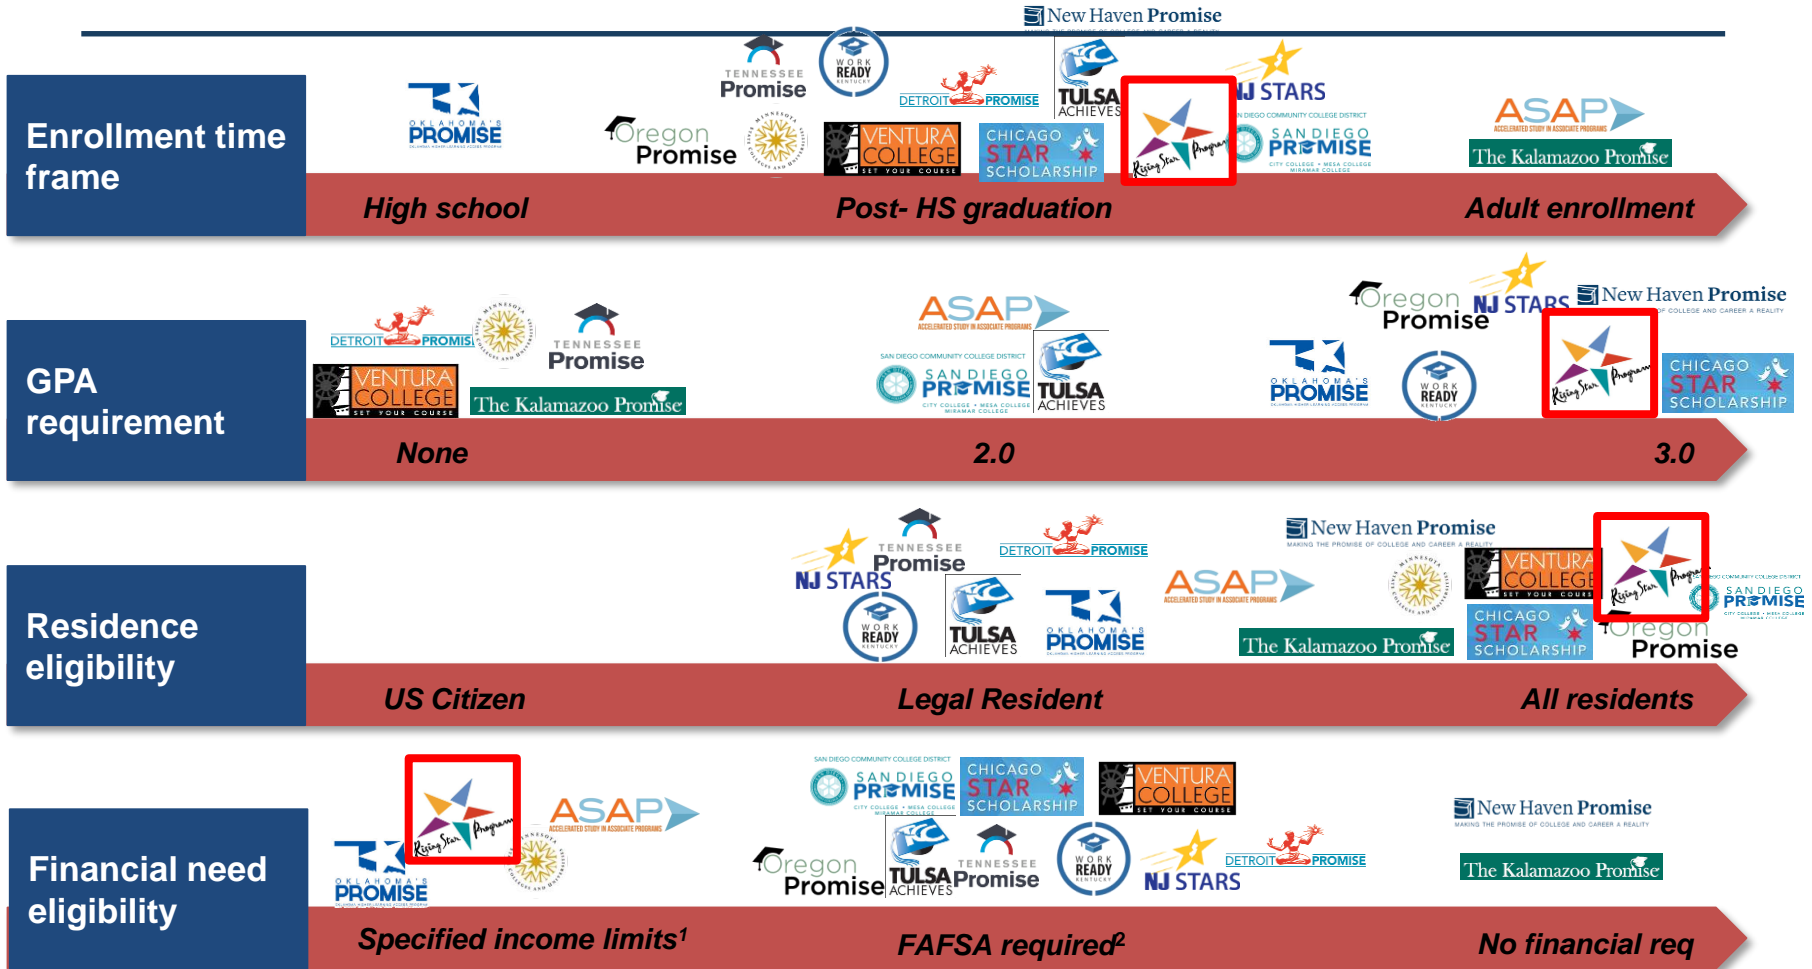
New Haven Promise

Enrollment time frame

OKLAHOMA'S PROMISE
TENNESSEE Promise
WORK READY KENTUCKY
Oregon Promise
DETROIT PROMISE
VENTURA COLLEGE
CHICAGO STAR SCHOLARSHIP
TULSA ACHIEVES
Rising Star Program
NJ STARS
SAN DIEGO PROMISE
ASAP
The Kalamazoo Promise

High school
Post- HS graduation
Adult enrollment

GPA requirement

DETROIT PROMISE
TENNESSEE Promise
VENTURA COLLEGE
The Kalamazoo Promise
ASAP
SAN DIEGO PROMISE
TULSA ACHIEVES
Oregon Promise
NJ STARS
New Haven Promise
OKLAHOMA'S PROMISE
WORK READY KENTUCKY
Rising Star Program
CHICAGO STAR SCHOLARSHIP

None
2.0
3.0

Residence eligibility

TENNESSEE Promise
NJ STARS
DETROIT PROMISE
New Haven Promise
WORK READY KENTUCKY
TULSA ACHIEVES
OKLAHOMA'S PROMISE
ASAP
The Kalamazoo Promise
VENTURA COLLEGE
CHICAGO STAR SCHOLARSHIP
Rising Star Program
SAN DIEGO PROMISE
Oregon Promise

US Citizen
Legal Resident
All residents

Financial need eligibility

Rising Star Program
ASAP
OKLAHOMA'S PROMISE
SAN DIEGO PROMISE
CHICAGO STAR SCHOLARSHIP
VENTURA COLLEGE
New Haven Promise
Oregon Promise
TULSA ACHIEVES
TENNESSEE Promise
WORK READY KENTUCKY
NJ STARS
DETROIT PROMISE
The Kalamazoo Promise

Specified income limits$^1$
FAFSA required$^2$
No financial req